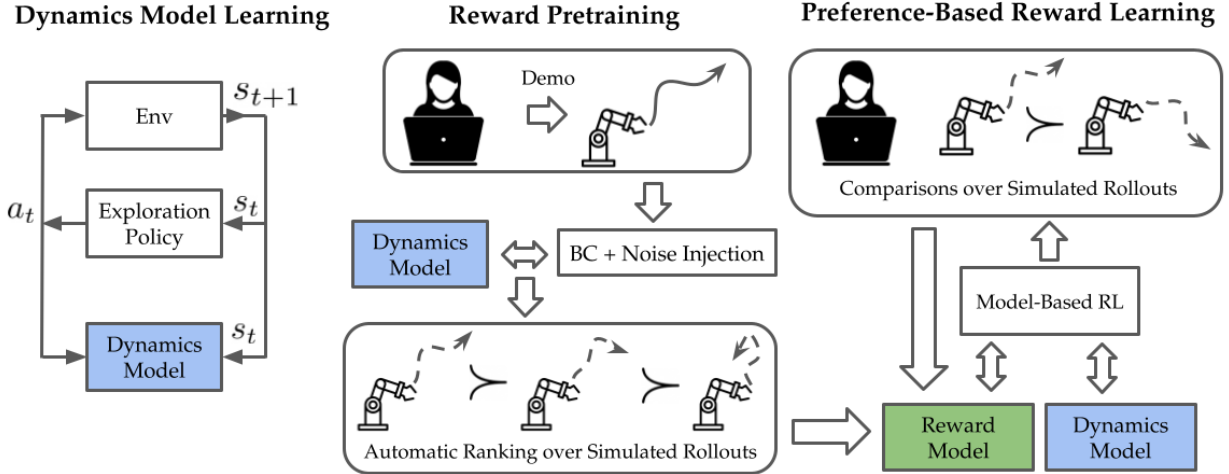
Dynamics Model Learning

Env

$s_{t+1}$

$a_t$

Exploration Policy

$s_t$

Dynamics Model

$s_t$

Reward Pretraining

Demo

Dynamics Model

BC + Noise Injection

Automatic Ranking over Simulated Rollouts

Preference-Based Reward Learning

Comparisons over Simulated Rollouts

Model-Based RL

Reward Model

Dynamics Model